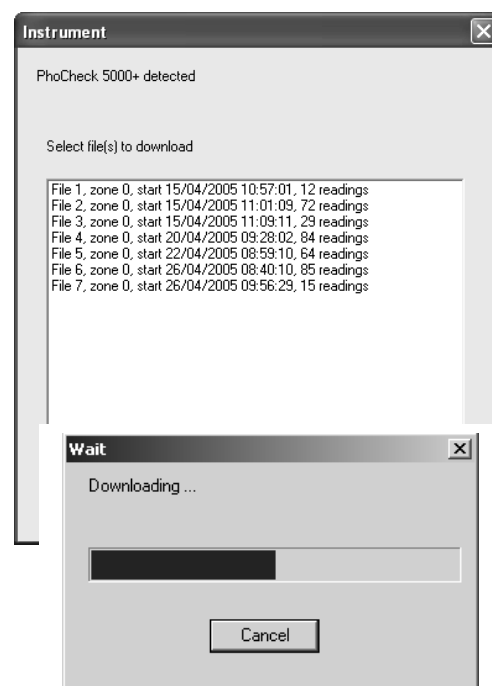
Instrument

PhoCheck 5000+ detected

Select file(s) to download

File 1, zone 0, start 15/04/2005 10:57:01, 12 readings
File 2, zone 0, start 15/04/2005 11:01:09, 72 readings
File 3, zone 0, start 15/04/2005 11:09:11, 29 readings
File 4, zone 0, start 20/04/2005 09:28:02, 84 readings
File 5, zone 0, start 22/04/2005 08:59:10, 64 readings
File 6, zone 0, start 26/04/2005 08:40:10, 85 readings
File 7, zone 0, start 26/04/2005 09:56:29, 15 readings

Wait

Downloading ...

Cancel